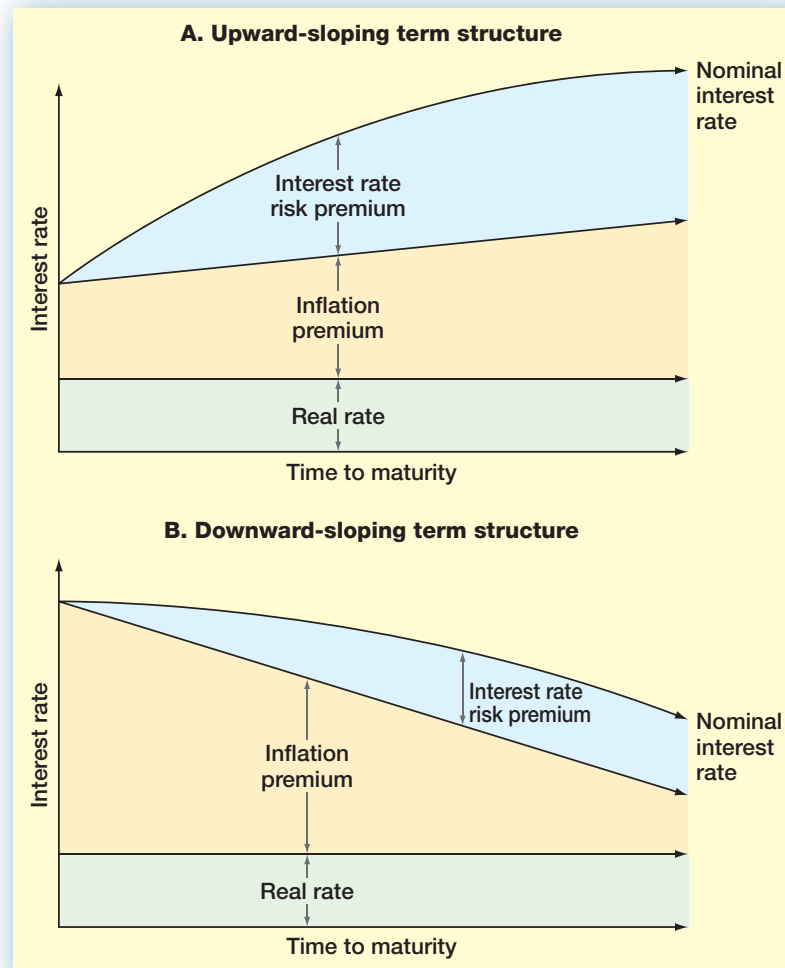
A. Upward-sloping term structure

Nominal interest rate

Interest rate

Interest rate risk premium

Inflation premium

Real rate

Time to maturity

B. Downward-sloping term structure

Interest rate

Interest rate risk premium

Nominal interest rate

Inflation premium

Real rate

Time to maturity